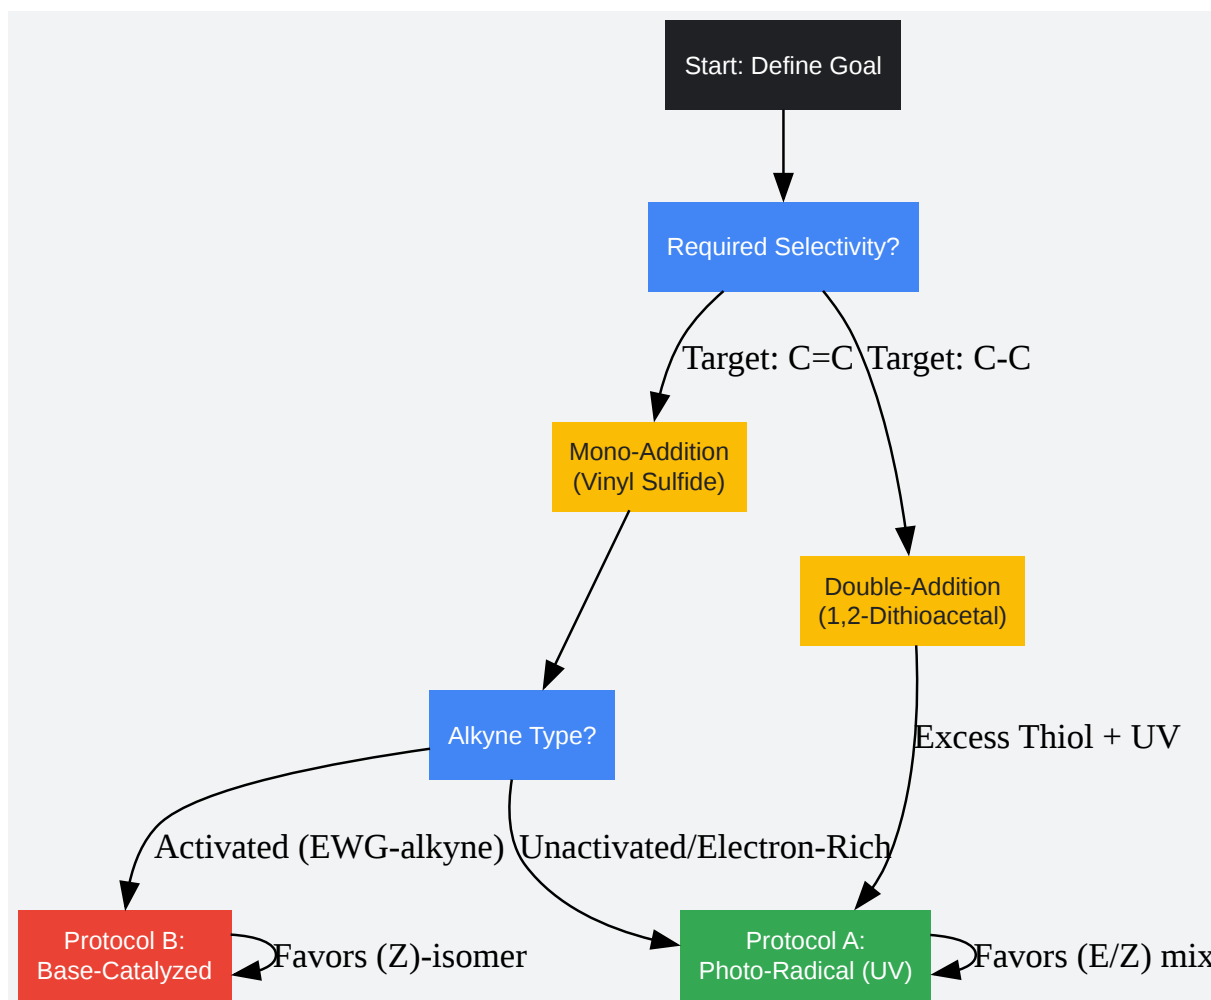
Start: Define Goal

Required Selectivity?

Target: C=C

Target: C-C

Mono-Addition (Vinyl Sulfide)

Double-Addition (1,2-Dithioacetal)

Alkyne Type?

Excess Thiol + UV

Activated (EWG-alkyne)

Unactivated/Electron-Rich

Protocol B: Base-Catalyzed

Favors (Z)-isomer

Protocol A: Photo-Radical (UV)

Favors (E/Z) mix